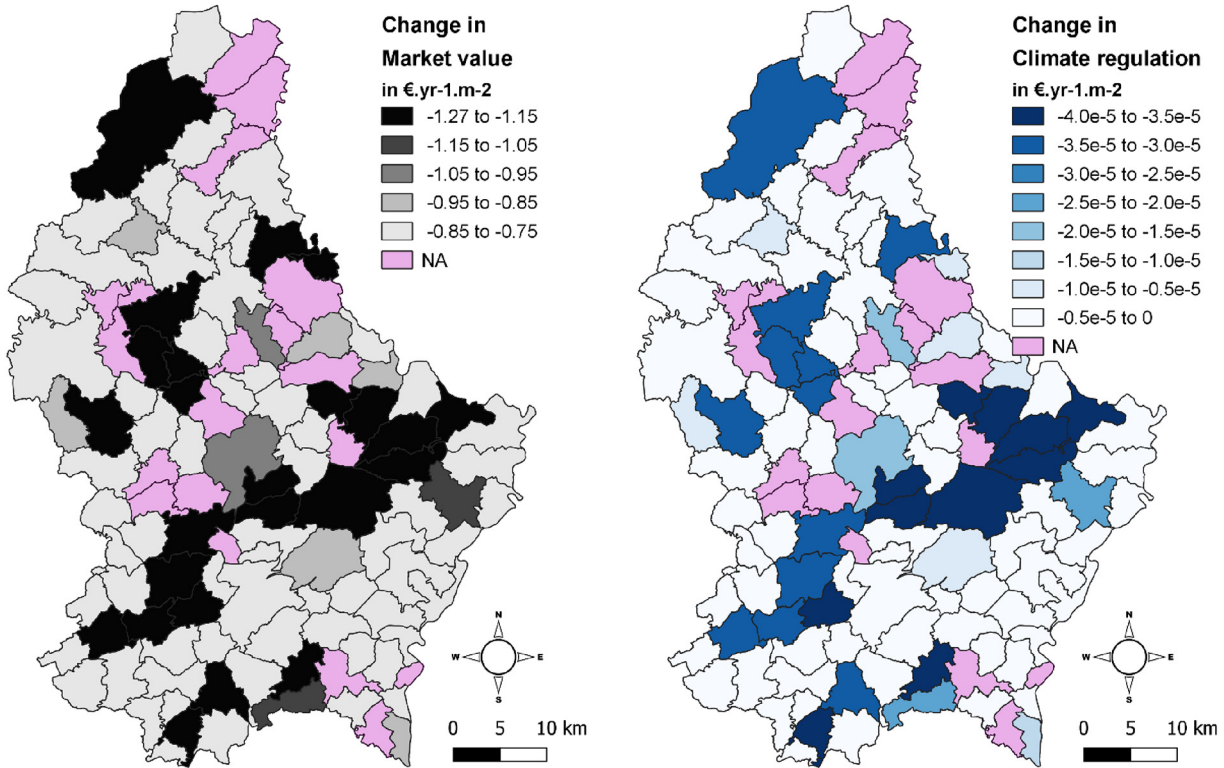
Change in
Market value
in €.yr-1.m-2
-1.27 to -1.15
-1.15 to -1.05
-1.05 to -0.95
-0.95 to -0.85
-0.85 to -0.75
NA

N
W
E
S
0 5 10 km

Change in
Climate regulation
in €.yr-1.m-2
-4.0e-5 to -3.5e-5
-3.5e-5 to -3.0e-5
-3.0e-5 to -2.5e-5
-2.5e-5 to -2.0e-5
-2.0e-5 to -1.5e-5
-1.5e-5 to -1.0e-5
-1.0e-5 to -0.5e-5
-0.5e-5 to 0
NA

N
W
E
S
0 5 10 km